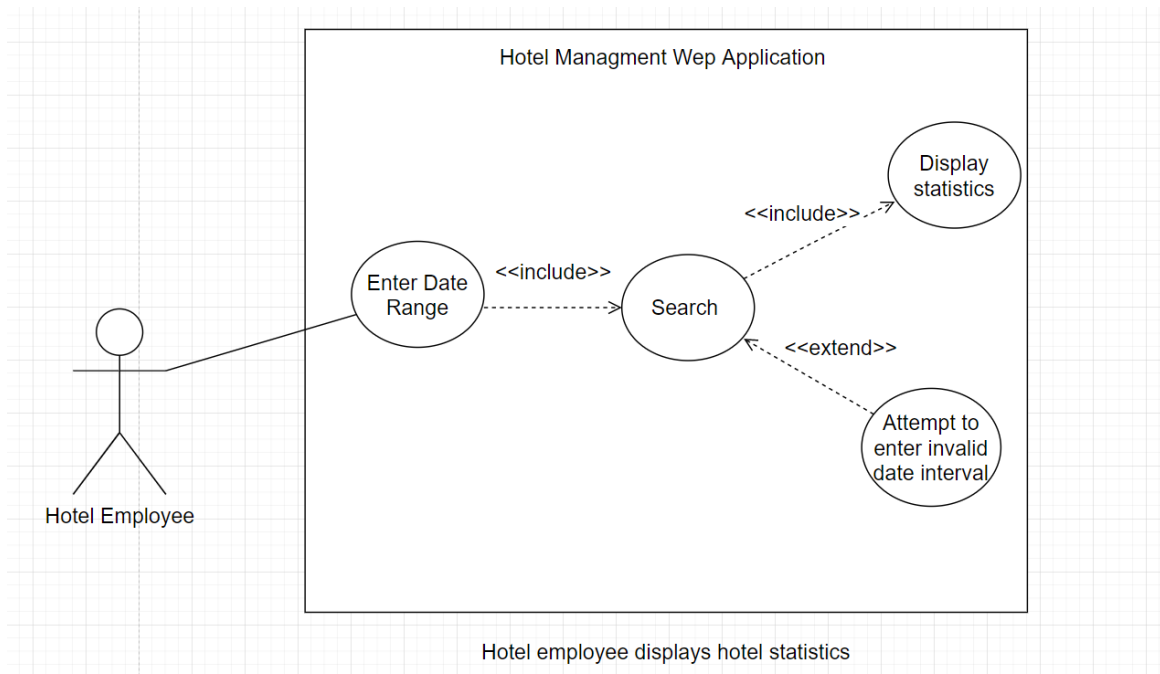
Hotel Managment Wep Application

Display statistics

<<include>>

Enter Date Range

<<include>>

Search

<<extend>>

Attempt to enter invalid date interval

Hotel Employee

Hotel employee displays hotel statistics